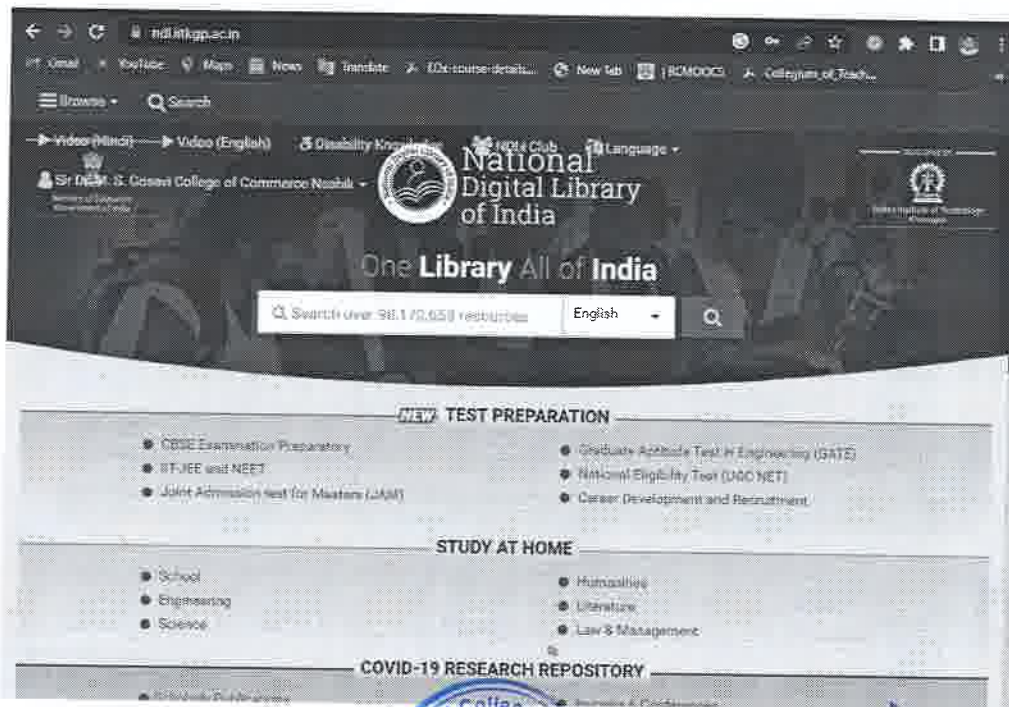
ndl.iitkgp.ac.in

Gmail YouTube Maps News Translate EDx-course-details... New Tab | ICMOOCS Collegium_of_Teach...

Browse Search

Video (Hindi) Video (English) Disability Knowledge NDLI Club Language

Sir Dr. M. S. Gosavi College of Commerce Nashik

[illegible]

National Digital Library of India

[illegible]

One Library All of India

Search over 98,170,658 resources English

NEW TEST PREPARATION

CBSE Examination Preparatory
IIT-JEE and NEET
Joint Admission test for Masters (JAM)

Graduate Aptitude Test in Engineering (GATE)
National Eligibility Test (UGC NET)
Career Development and Recruitment

STUDY AT HOME

School
Engineering
Science

Humanities
Literature
Law & Management

COVID-19 RESEARCH REPOSITORY

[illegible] College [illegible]